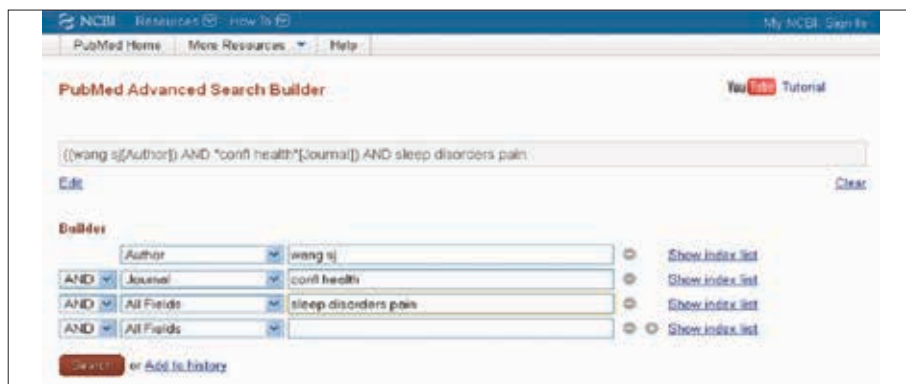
NCBI Resources How To

My NCBI Sign In

PubMed Home More Resources Help

PubMed Advanced Search Builder

YouTube Tutorial

((wang sj[Author]) AND "confl health"[Journal]) AND sleep disorders pain

Edit

Clear

Builder

| | | | |
|---|---|---|---|
| | Author | wang sj | Show index list |
| AND | Journal | confl health | Show index list |
| AND | All Fields | sleep disorders pain | Show index list |
| AND | All Fields | | Show index list |

Search or Add to history